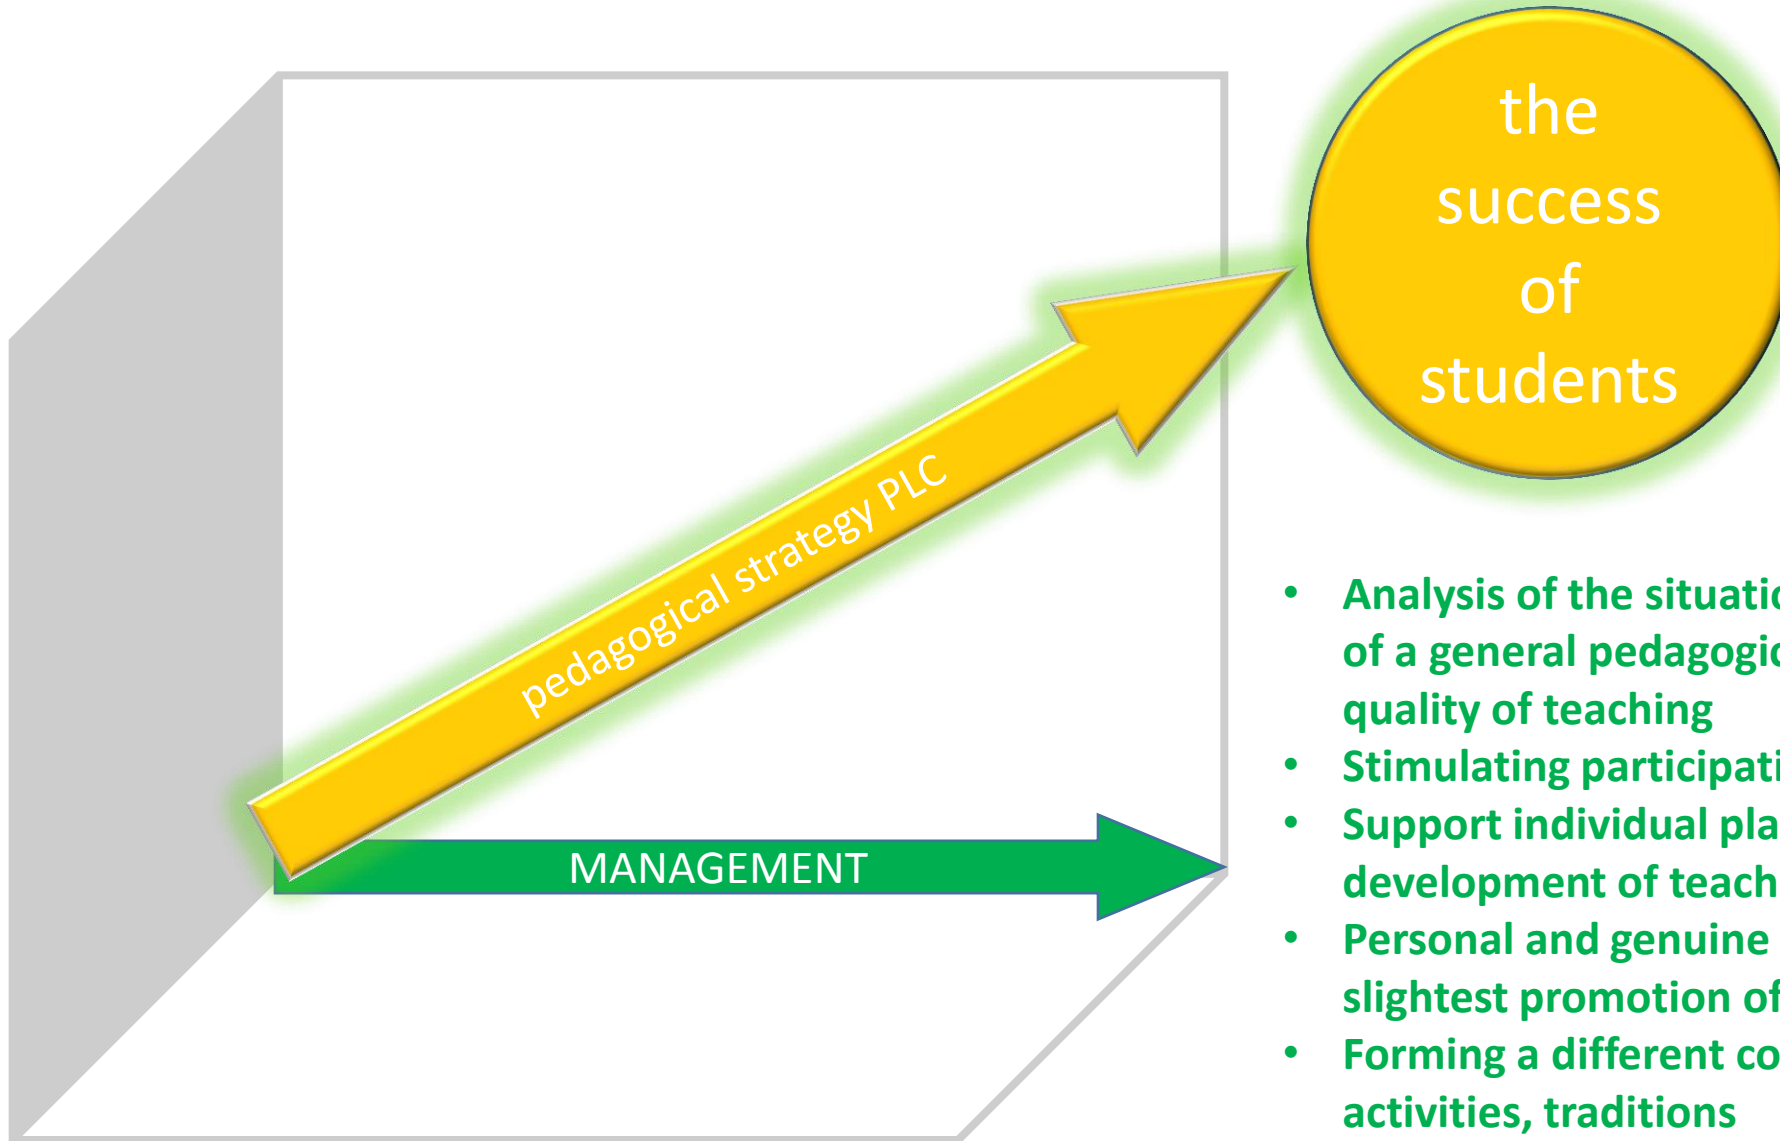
the success of students

pedagogical strategy PLC

MANAGEMENT

- Analysis of the situati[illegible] of a general pedagogi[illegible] quality of teaching
- Stimulating participati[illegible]
- Support individual pla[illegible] development of teach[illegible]
- Personal and genuine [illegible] slightest promotion o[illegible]
- Forming a different co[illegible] activities, traditions